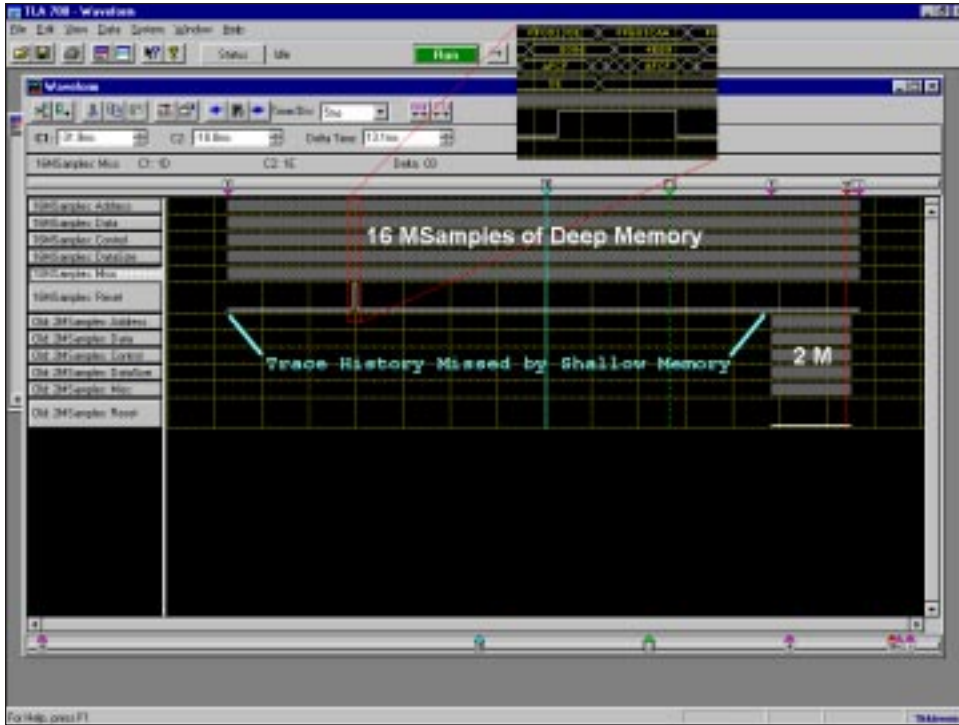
TLA 700 - Waveform

File Edit View Data System Window Help

Status | Idle

Run

Waveform

Time/Div 5ns

C1: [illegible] C2: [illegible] Delta Time: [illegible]

16MSamples: Misc C1: 1D C2: 1E Delta: C0

16MSamples: Address
16MSamples: Data
16MSamples: Control
16MSamples: DataSize
16MSamples: Misc
16MSamples: Reset
Old_2MSamples: Address
Old_2MSamples: Data
Old_2MSamples: Control
Old_2MSamples: DataSize
Old_2MSamples: Misc
Old_2MSamples: Reset

16 MSamples of Deep Memory

Trace History Missed by Shallow Memory

2 M

For Help, press F1

Tektronix